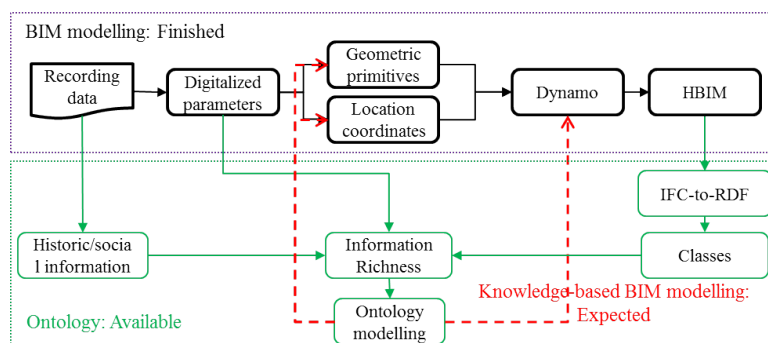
BIM modelling: Finished

Recording data

Digitalized parameters

Geometric primitives

Location coordinates

Dynamo

HBIM

IFC-to-RDF

Historic/socia l information

Information Richness

Classes

Ontology modelling

Knowledge-based BIM modelling: Expected

Ontology: Available